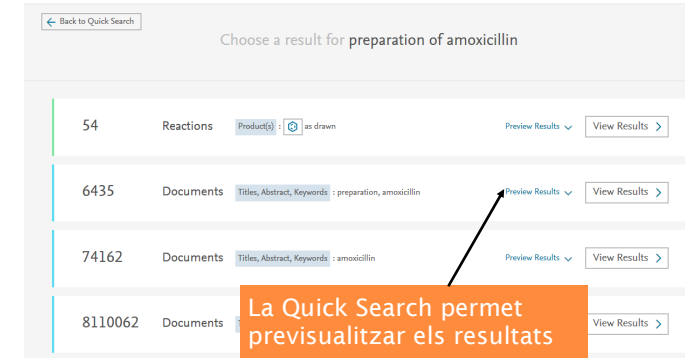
Back to Quick Search

Choose a result for preparation of amoxicillin

54 Reactions Product(s) : as drawn Preview Results View Results

6435 Documents Titles, Abstract, Keywords : preparation, amoxicillin Preview Results View Results

74162 Documents Titles, Abstract, Keywords : amoxicillin Preview Results View Results

8110062 Documents View Results

La Quick Search permet previsualitzar els resultats